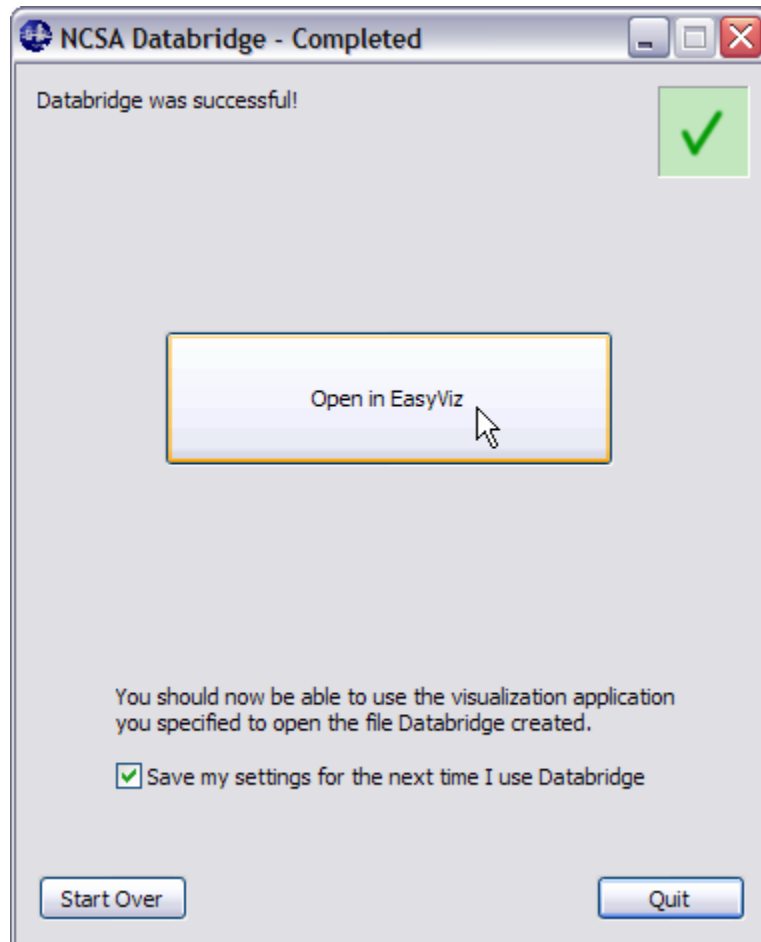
NCSA Databridge - Completed

Databridge was successful!

Open in EasyViz

You should now be able to use the visualization application you specified to open the file Databridge created.

Save my settings for the next time I use Databridge

Start Over

Quit